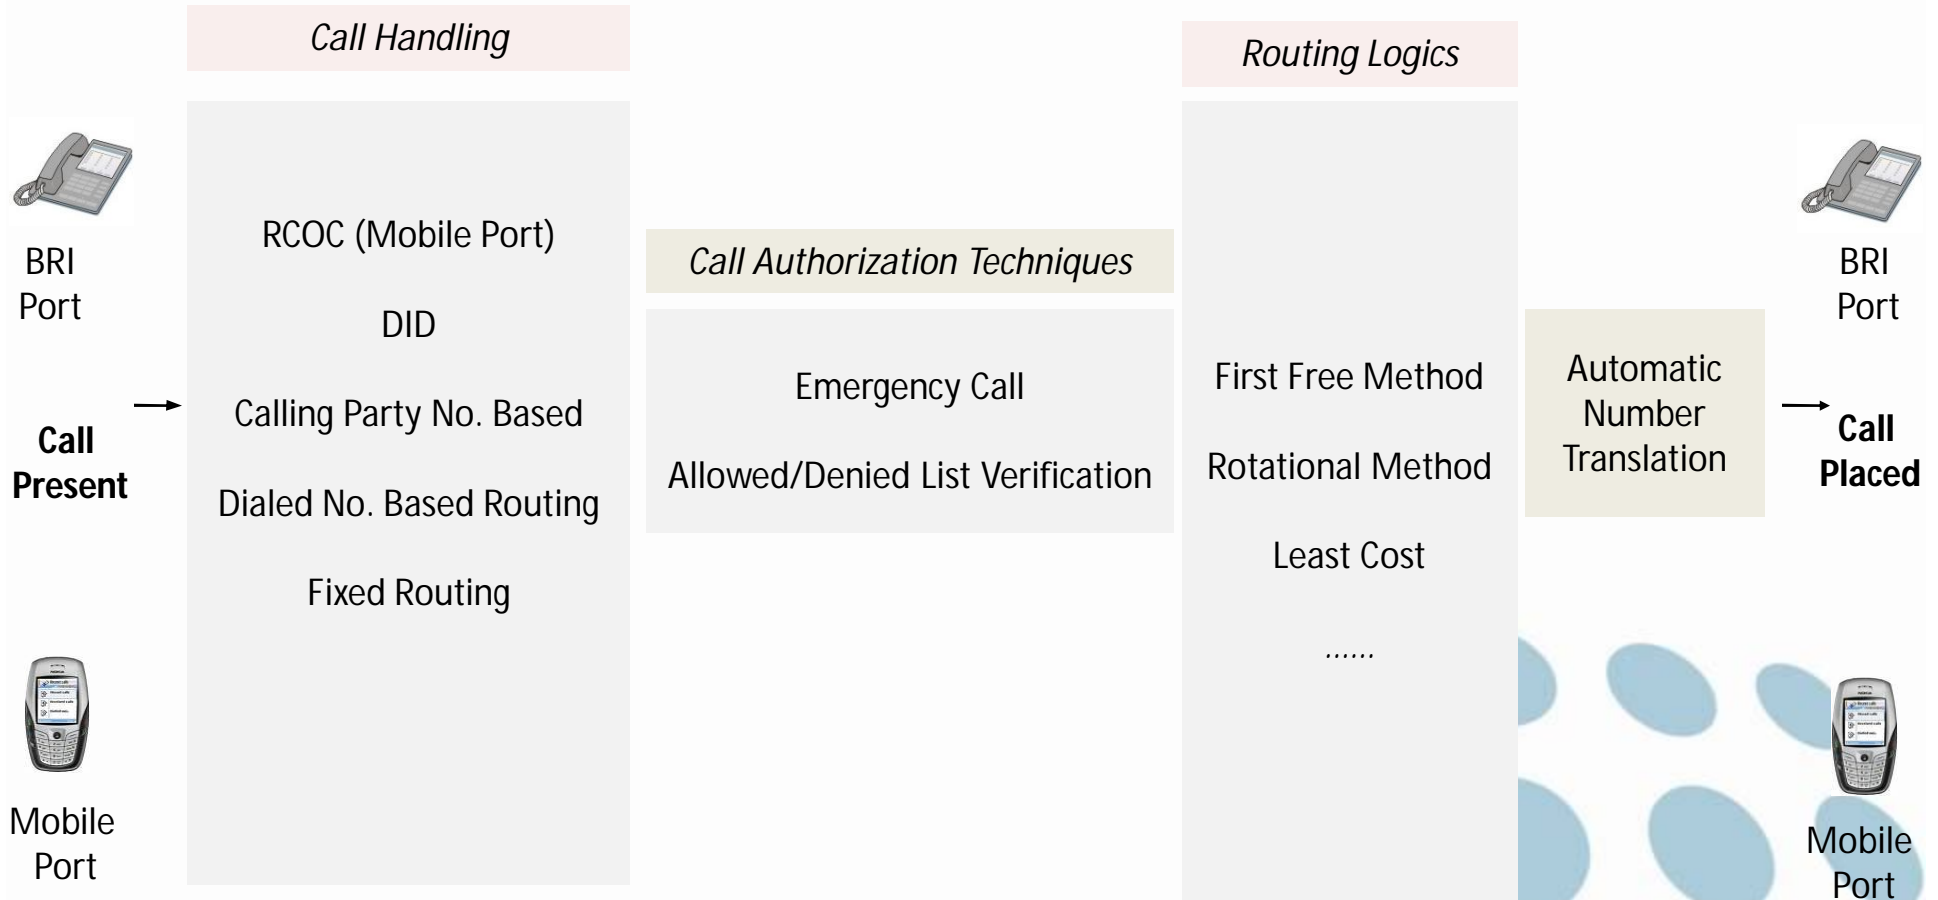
BRI Port

Call Present

Mobile Port

Call Handling

RCOC (Mobile Port)

DID

Calling Party No. Based

Dialed No. Based Routing

Fixed Routing

Call Authorization Techniques

Emergency Call

Allowed/Denied List Verification

Routing Logics

First Free Method

Rotational Method

Least Cost

......

Automatic Number Translation

BRI Port

Call Placed

Mobile Port